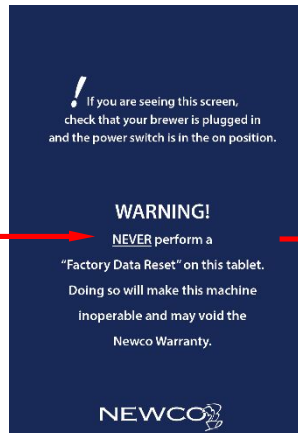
! If you are seeing this screen, check that your brewer is plugged in and the power switch is in the on position.

WARNING!

NEVER perform a "Factory Data Reset" on this tablet. Doing so will make this machine inoperable and may void the Newco Warranty.

NEWCO